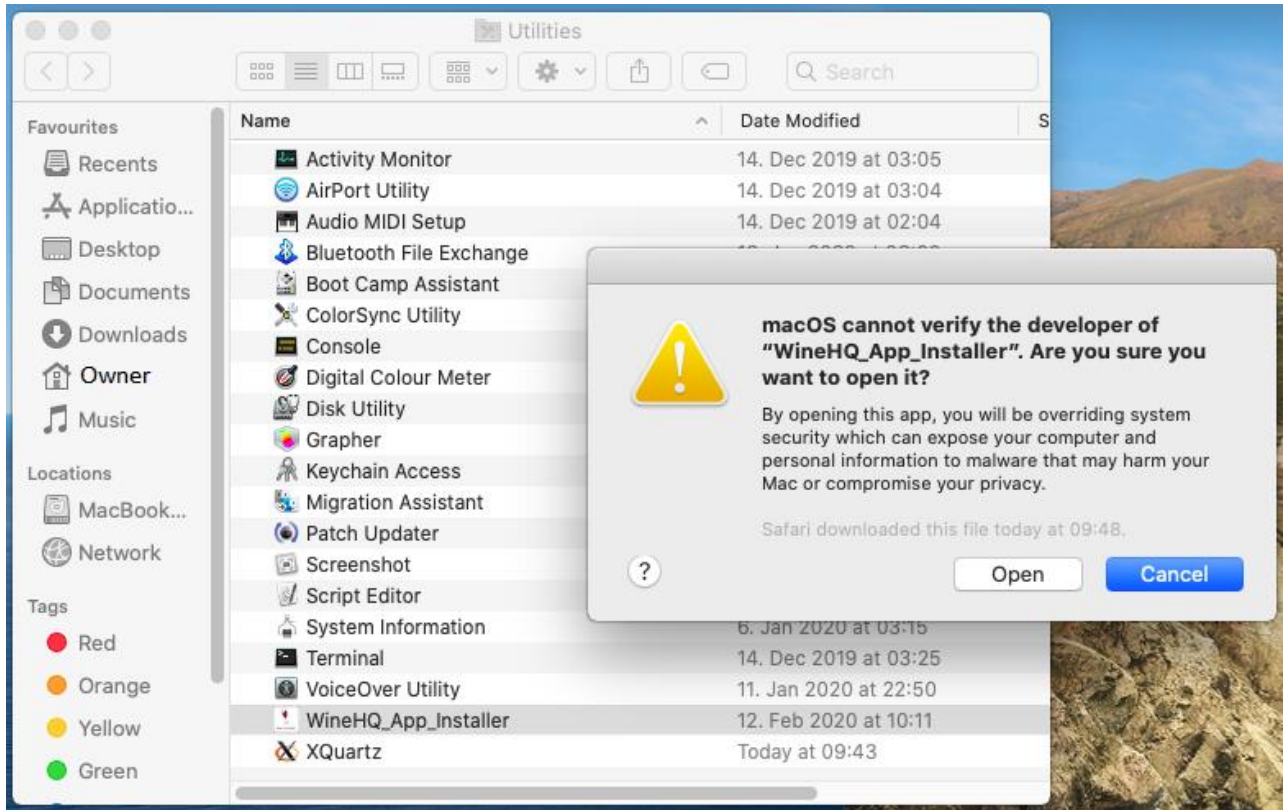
Utilities

Search

Favourites
Recents
Applicatio...
Desktop
Documents
Downloads
Owner
Music
Locations
MacBook...
Network
Tags
Red
Orange
Yellow
Green

| Name | Date Modified | S |
|---|---|---|
| Activity Monitor | 14. Dec 2019 at 03:05 | |
| AirPort Utility | 14. Dec 2019 at 03:04 | |
| Audio MIDI Setup | 14. Dec 2019 at 02:04 | |
| Bluetooth File Exchange | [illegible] | |
| Boot Camp Assistant | | |
| ColorSync Utility | | |
| Console | | |
| Digital Colour Meter | | |
| Disk Utility | | |
| Grapher | | |
| Keychain Access | | |
| Migration Assistant | | |
| Patch Updater | | |
| Screenshot | | |
| Script Editor | | |
| System Information | 6. Jan 2020 at 03:15 | |
| Terminal | 14. Dec 2019 at 03:25 | |
| VoiceOver Utility | 11. Jan 2020 at 22:50 | |
| WineHQ_App_Installer | 12. Feb 2020 at 10:11 | |
| XQuartz | Today at 09:43 | |

macOS cannot verify the developer of "WineHQ_App_Installer". Are you sure you want to open it?

By opening this app, you will be overriding system security which can expose your computer and personal information to malware that may harm your Mac or compromise your privacy.

Safari downloaded this file today at 09:48.

?

Open

Cancel